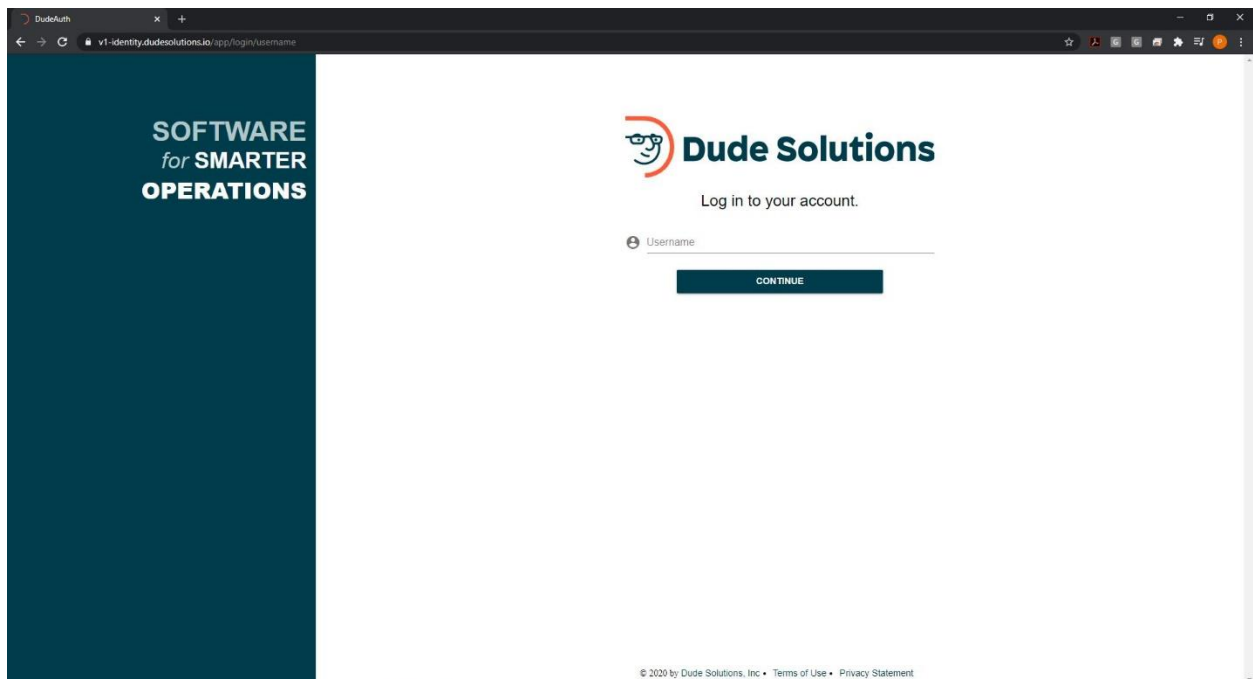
DudeAuth

v1-identity.dudesolutions.io/app/login/username

SOFTWARE
for SMARTER
OPERATIONS

Dude Solutions

Log in to your account.

Username

CONTINUE

© 2020 by Dude Solutions, Inc • Terms of Use • Privacy Statement